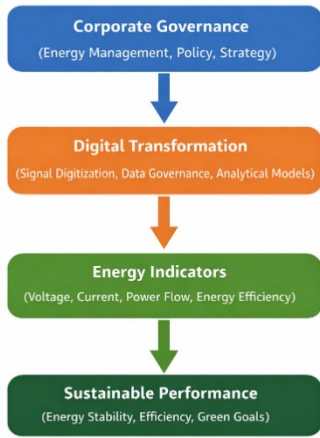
Corporate Governance
(Energy Management, Policy, Strategy)

Digital Transformation
(Signal Digitization, Data Governance, Analytical Models)

Energy Indicators
(Voltage, Current, Power Flow, Energy Efficiency)

Sustainable Performance
(Energy Stability, Efficiency, Green Goals)